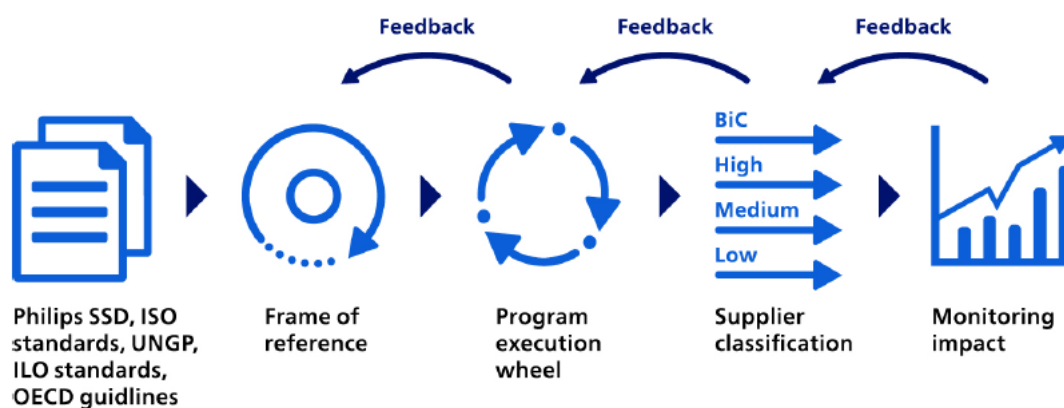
Feedback
Feedback
Feedback

BiC
High
Medium
Low

Philips SSD, ISO standards, UNGP, ILO standards, OECD guidlines

Frame of reference

Program execution wheel

Supplier classification

Monitoring impact